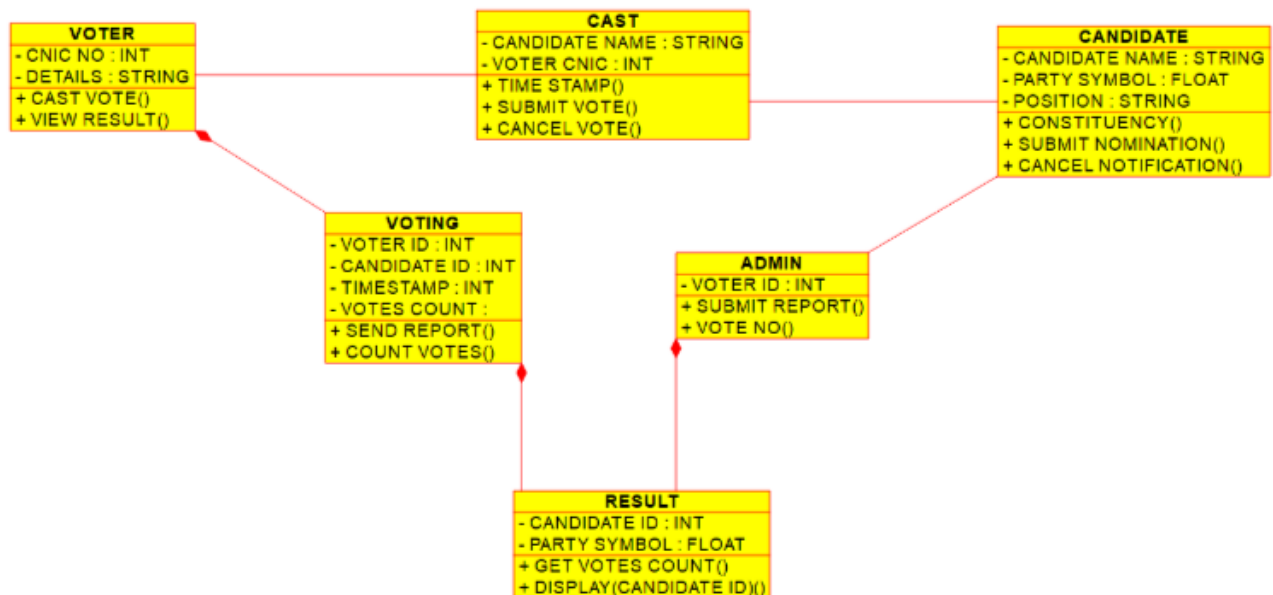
VOTER
- CNIC NO : INT
- DETAILS : STRING
+ CAST VOTE()
+ VIEW RESULT()

CAST
- CANDIDATE NAME : STRING
- VOTER CNIC : INT
+ TIME STAMP()
+ SUBMIT VOTE()
+ CANCEL VOTE()

CANDIDATE
- CANDIDATE NAME : STRING
- PARTY SYMBOL : FLOAT
- POSITION : STRING
+ CONSTITUENCY()
+ SUBMIT NOMINATION()
+ CANCEL NOTIFICATION()

VOTING
- VOTER ID : INT
- CANDIDATE ID : INT
- TIMESTAMP : INT
- VOTES COUNT :
+ SEND REPORT()
+ COUNT VOTES()

ADMIN
- VOTER ID : INT
+ SUBMIT REPORT()
+ VOTE NO()

RESULT
- CANDIDATE ID : INT
- PARTY SYMBOL : FLOAT
+ GET VOTES COUNT()
+ DISPLAY(CANDIDATE ID)()